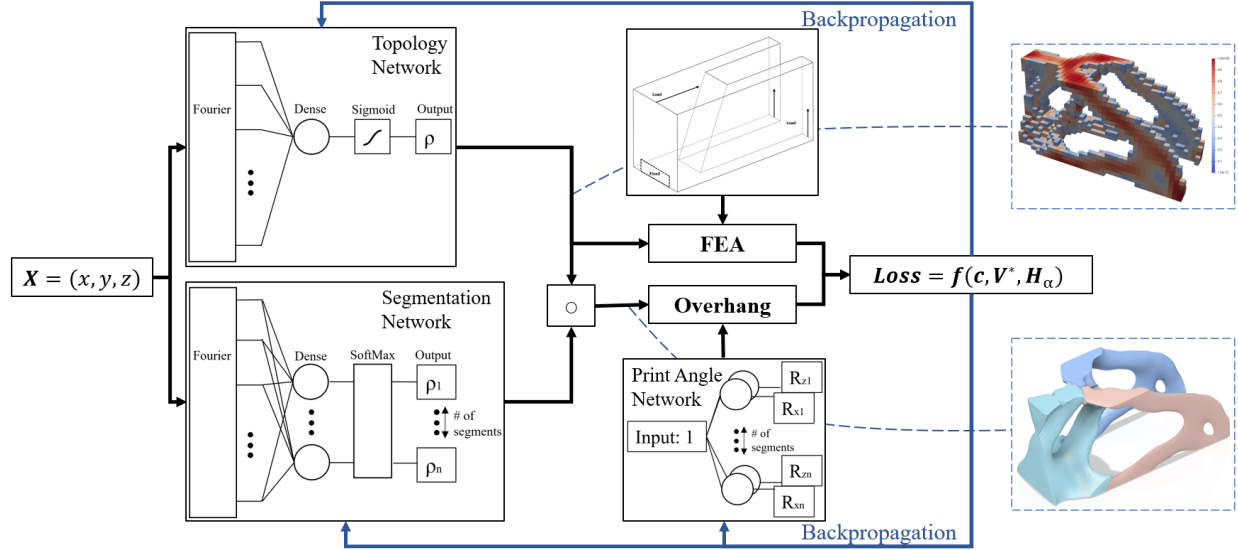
Backpropagation

Topology Network

Fourier

Dense

Sigmoid

Output

ρ

Load

Load

Fixed

FEA

$\boldsymbol{X} = (x, y, z)$

$\boldsymbol{Loss} = \boldsymbol{f}(\boldsymbol{c}, \boldsymbol{V}^{*}, \boldsymbol{H}_{\alpha})$

Segmentation Network

Fourier

Dense

SoftMax

Output

$\rho_1$

# of segments

$\rho_n$

○

Overhang

Print Angle Network

Input: 1

$R_{z1}$

$R_{x1}$

# of segments

$R_{zn}$

$R_{xn}$

Backpropagation